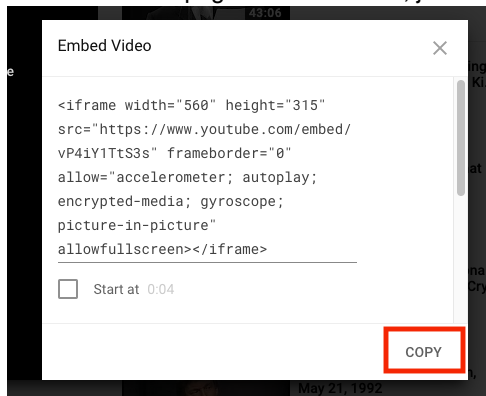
43:06

Embed Video

<iframe width="560" height="315" src="https://www.youtube.com/embed/vP4iY1TtS3s" frameborder="0" allow="accelerometer; autoplay; encrypted-media; gyroscope; picture-in-picture" allowfullscreen></iframe>

Start at 0:04

COPY

May 21, 1992